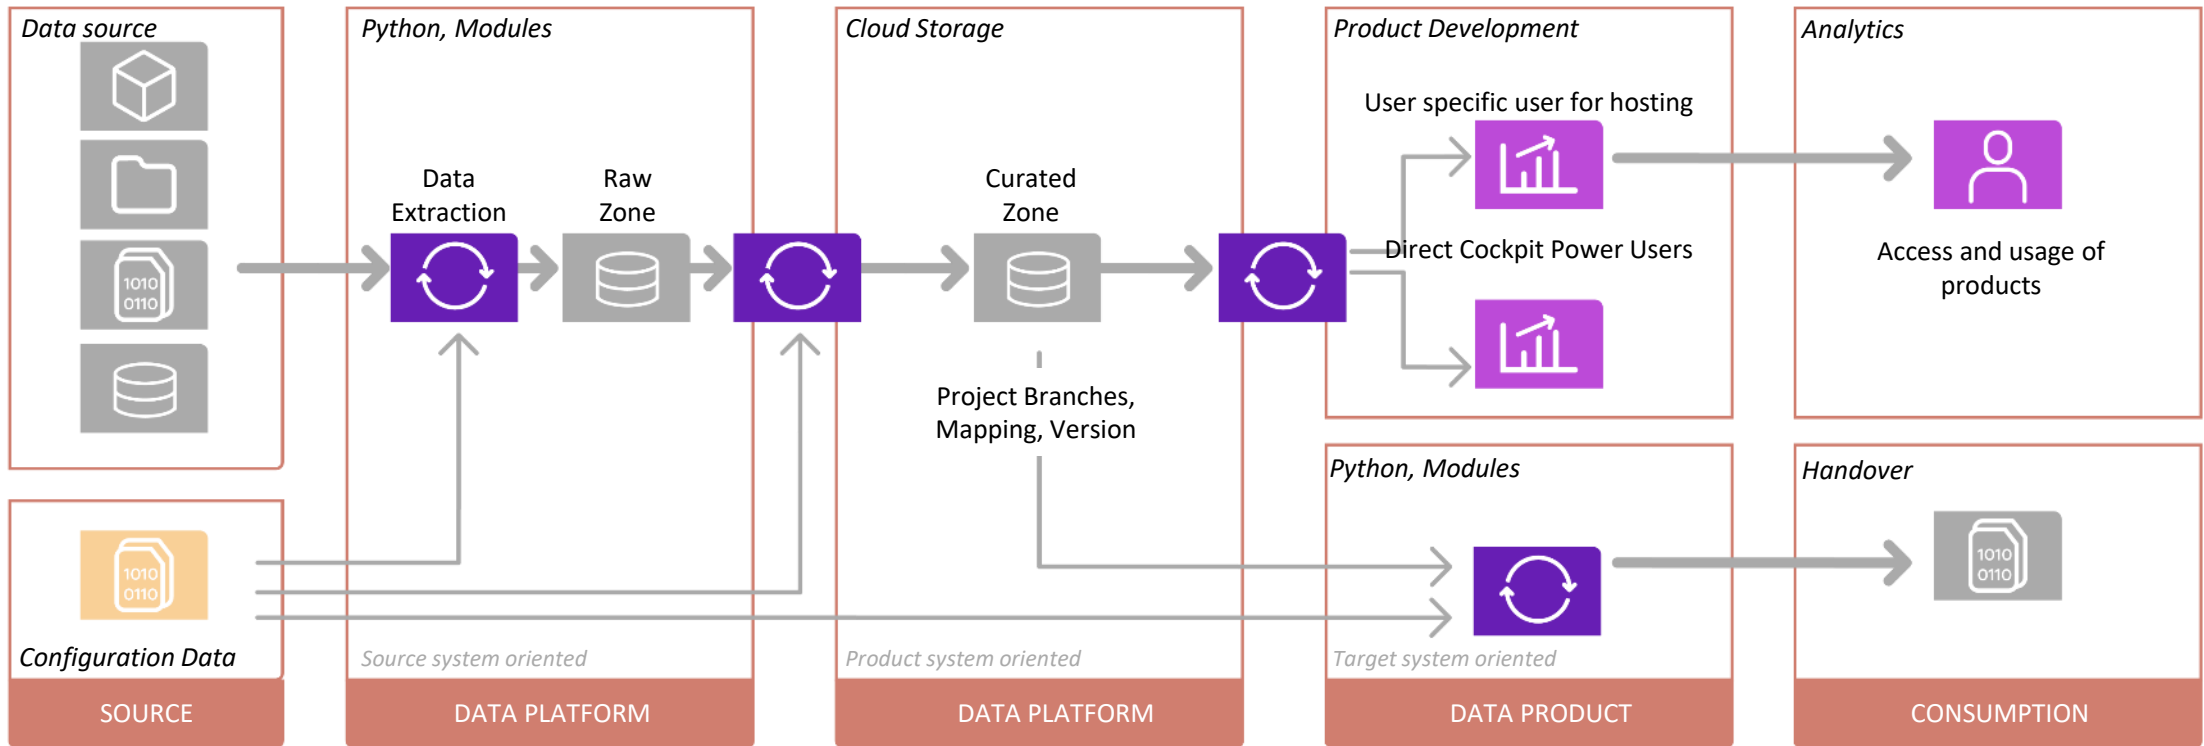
Data source

1010
0110

1010
0110

Configuration Data

SOURCE

Python, Modules

Data Extraction

Raw Zone

Source system oriented

DATA PLATFORM

Cloud Storage

Curated Zone

Project Branches, Mapping, Version

Product system oriented

DATA PLATFORM

Product Development

User specific user for hosting

Direct Cockpit Power Users

Python, Modules

Target system oriented

DATA PRODUCT

Analytics

Access and usage of products

Handover

1010
0110

CONSUMPTION